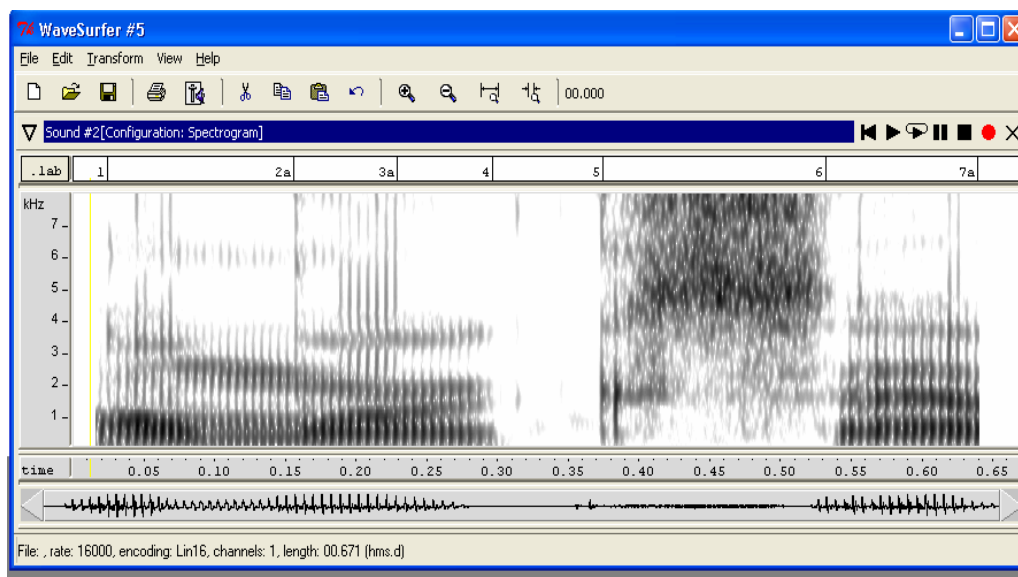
WaveSurfer #5

File Edit Transform View Help

00.000

Sound #2[Configuration: Spectrogram]

.lab 1 2a 3a 4 5 6 7a

kHz
7
6
5
4
3
2
1

time 0.05 0.10 0.15 0.20 0.25 0.30 0.35 0.40 0.45 0.50 0.55 0.60 0.65

File: , rate: 16000, encoding: Lin16, channels: 1, length: 00.671 (hms.d)